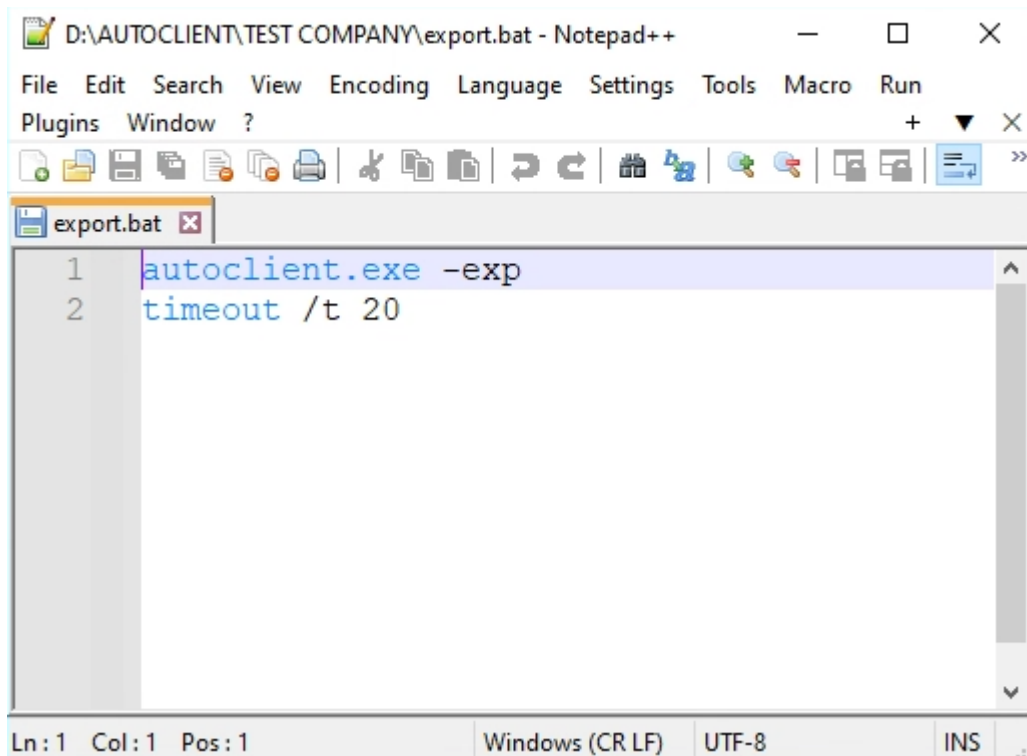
D:\AUTOCLIENT\TEST COMPANY\export.bat - Notepad++

File Edit Search View Encoding Language Settings Tools Macro Run
Plugins Window ?

export.bat

1 autoclient.exe -exp
2 timeout /t 20

Ln : 1 Col : 1 Pos : 1 Windows (CR LF) UTF-8 INS